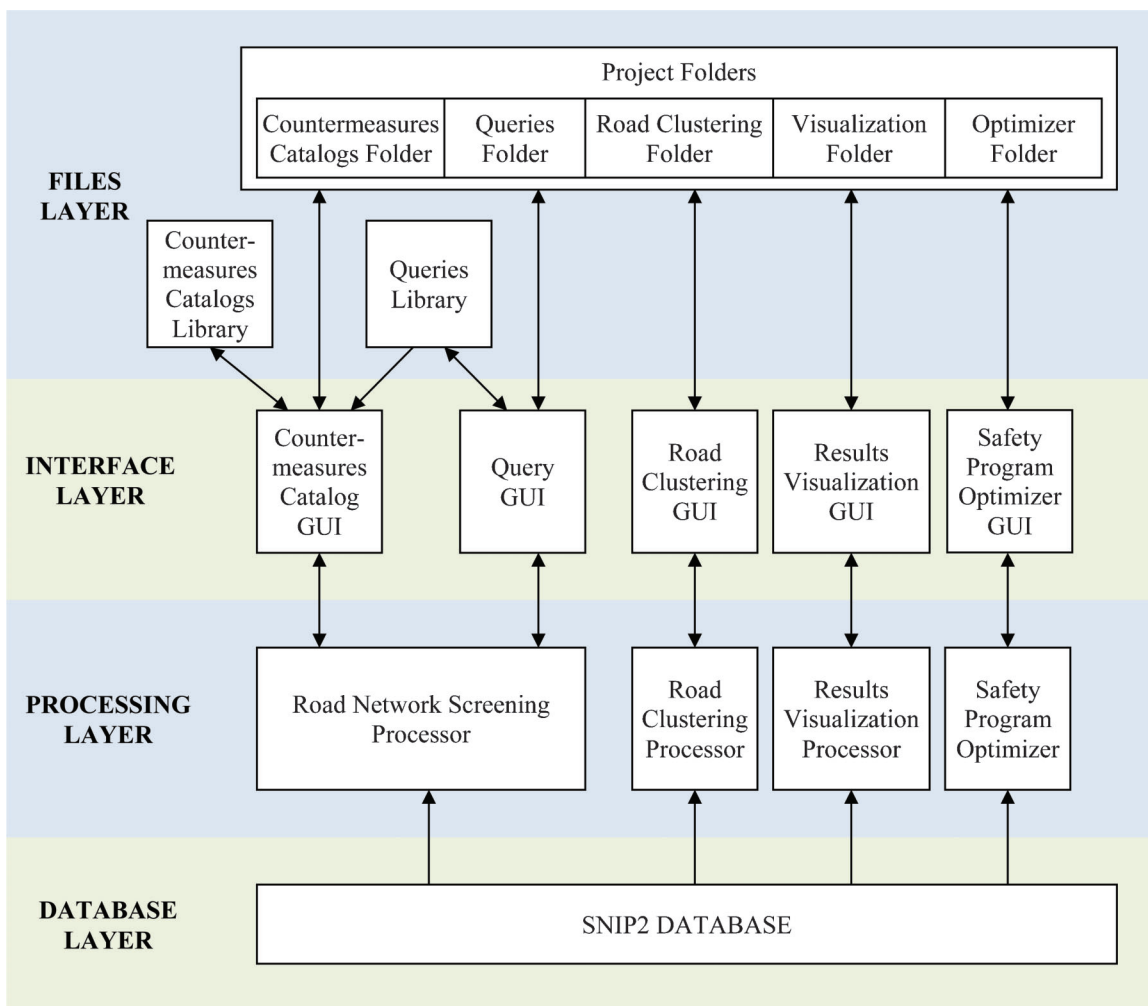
Project Folders

Countermeasures Catalogs Folder

Queries Folder

Road Clustering Folder

Visualization Folder

Optimizer Folder

FILES LAYER

Countermeasures Catalogs Library

Queries Library

INTERFACE LAYER

Countermeasures Catalog GUI

Query GUI

Road Clustering GUI

Results Visualization GUI

Safety Program Optimizer GUI

PROCESSING LAYER

Road Network Screening Processor

Road Clustering Processor

Results Visualization Processor

Safety Program Optimizer

DATABASE LAYER

SNIP2 DATABASE